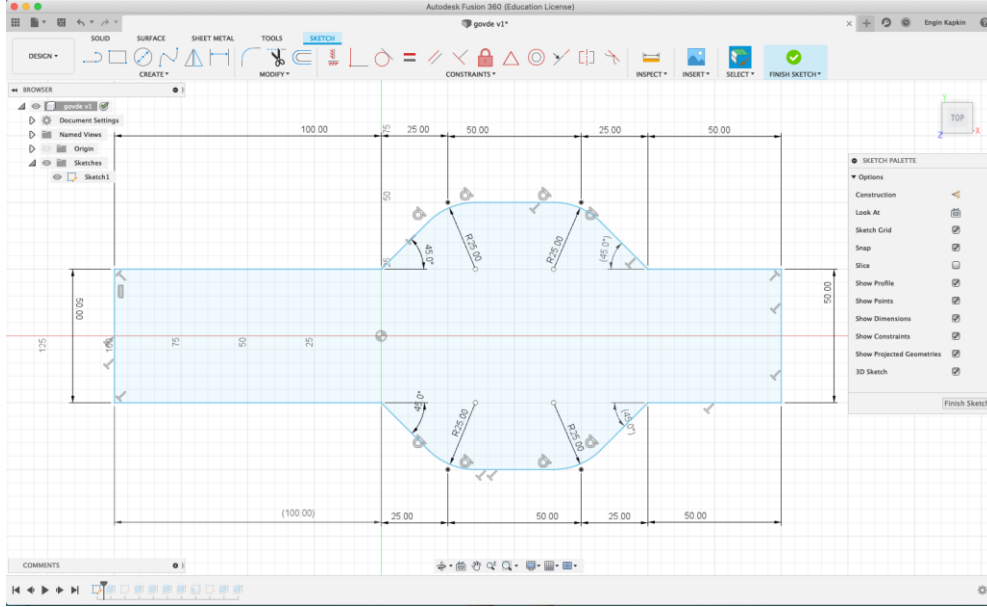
Autodesk Fusion 360 (Education License)

govde v1*

Engin Kapkin

SOLID SURFACE SHEET METAL TOOLS SKETCH

DESIGN

CREATE

MODIFY

CONSTRAINTS

INSPECT

INSERT

SELECT

FINISH SKETCH

BROWSER

govde v1

Document Settings

Named Views

Origin

Sketches

Sketch1

100.00

25.00

50.00

25.00

50.00

75

50

25

R25.00

R25.00

45.0°

(45.0°)

50.00

50.00

125

100

75

50

25

45.0°

R25.00

R25.00

(45.0°)

(100.00)

25.00

50.00

25.00

50.00

TOP

SKETCH PALETTE

Options

Construction

Look At

Sketch Grid

Snap

Slice

Show Profile

Show Points

Show Dimensions

Show Constraints

Show Projected Geometries

3D Sketch

Finish Sketch

COMMENTS